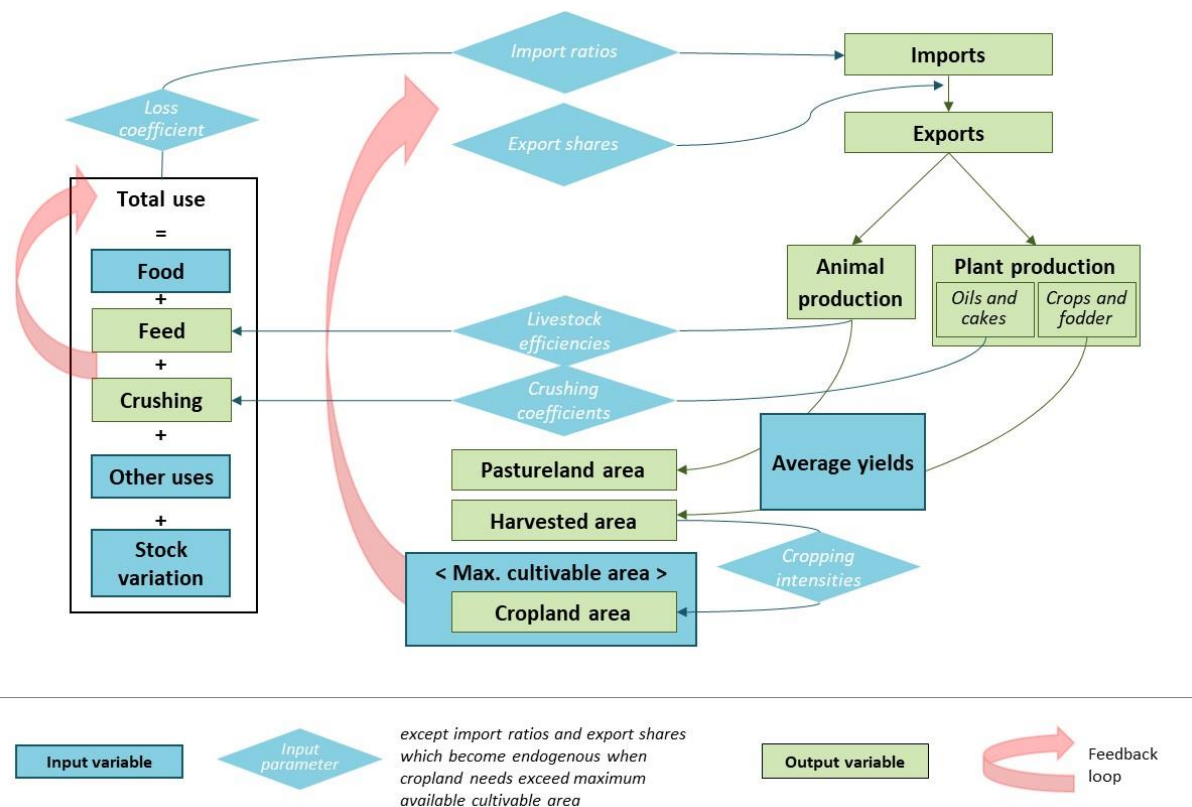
Import ratios

Imports

Loss coefficient

Export shares

Exports

Total use

=

Food

+

Feed

+

Crushing

+

Other uses

+

Stock variation

Animal production

Plant production

Oils and cakes

Crops and fodder

Livestock efficiencies

Crushing coefficients

Pastureland area

Average yields

Harvested area

Cropping intensities

< Max. cultivable area >

Cropland area

Input variable

Input parameter

except import ratios and export shares which become endogenous when cropland needs exceed maximum available cultivable area

Output variable

Feedback loop